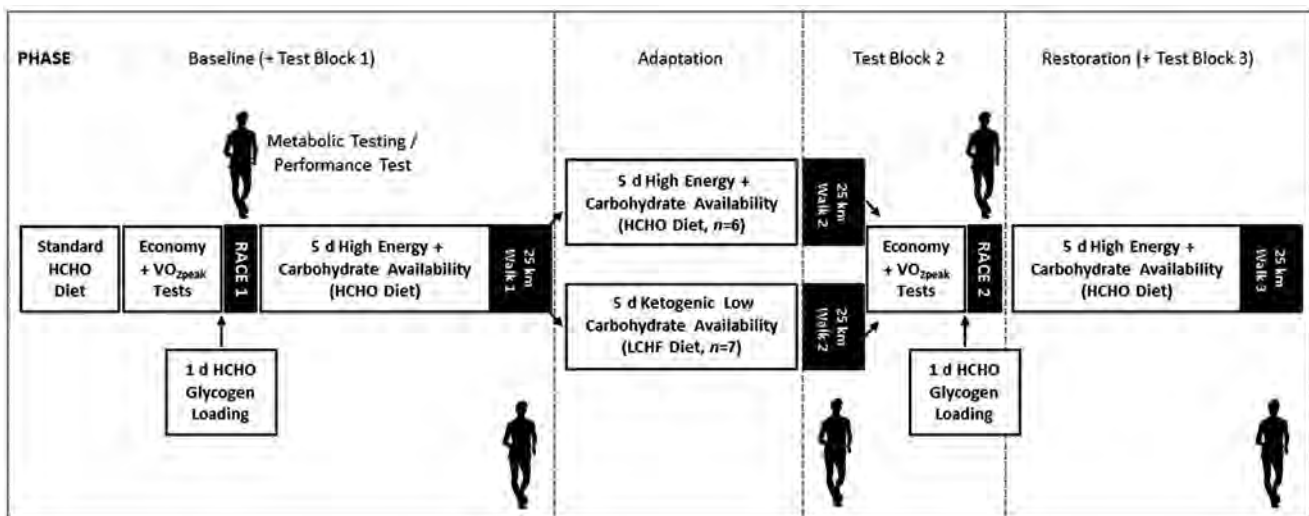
PHASE

Baseline (+ Test Block 1)

Adaptation

Test Block 2

Restoration (+ Test Block 3)

Metabolic Testing / Performance Test

Standard HCHO Diet

Economy + $VO_{2peak}$ Tests

RACE 1

5 d High Energy + Carbohydrate Availability (HCHO Diet)

25 km Walk 1

1 d HCHO Glycogen Loading

5 d High Energy + Carbohydrate Availability (HCHO Diet, n=6)

25 km Walk 2

5 d Ketogenic Low Carbohydrate Availability (LCHF Diet, n=7)

25 km Walk 2

Economy + $VO_{2peak}$ Tests

RACE 2

1 d HCHO Glycogen Loading

5 d High Energy + Carbohydrate Availability (HCHO Diet)

25 km Walk 3